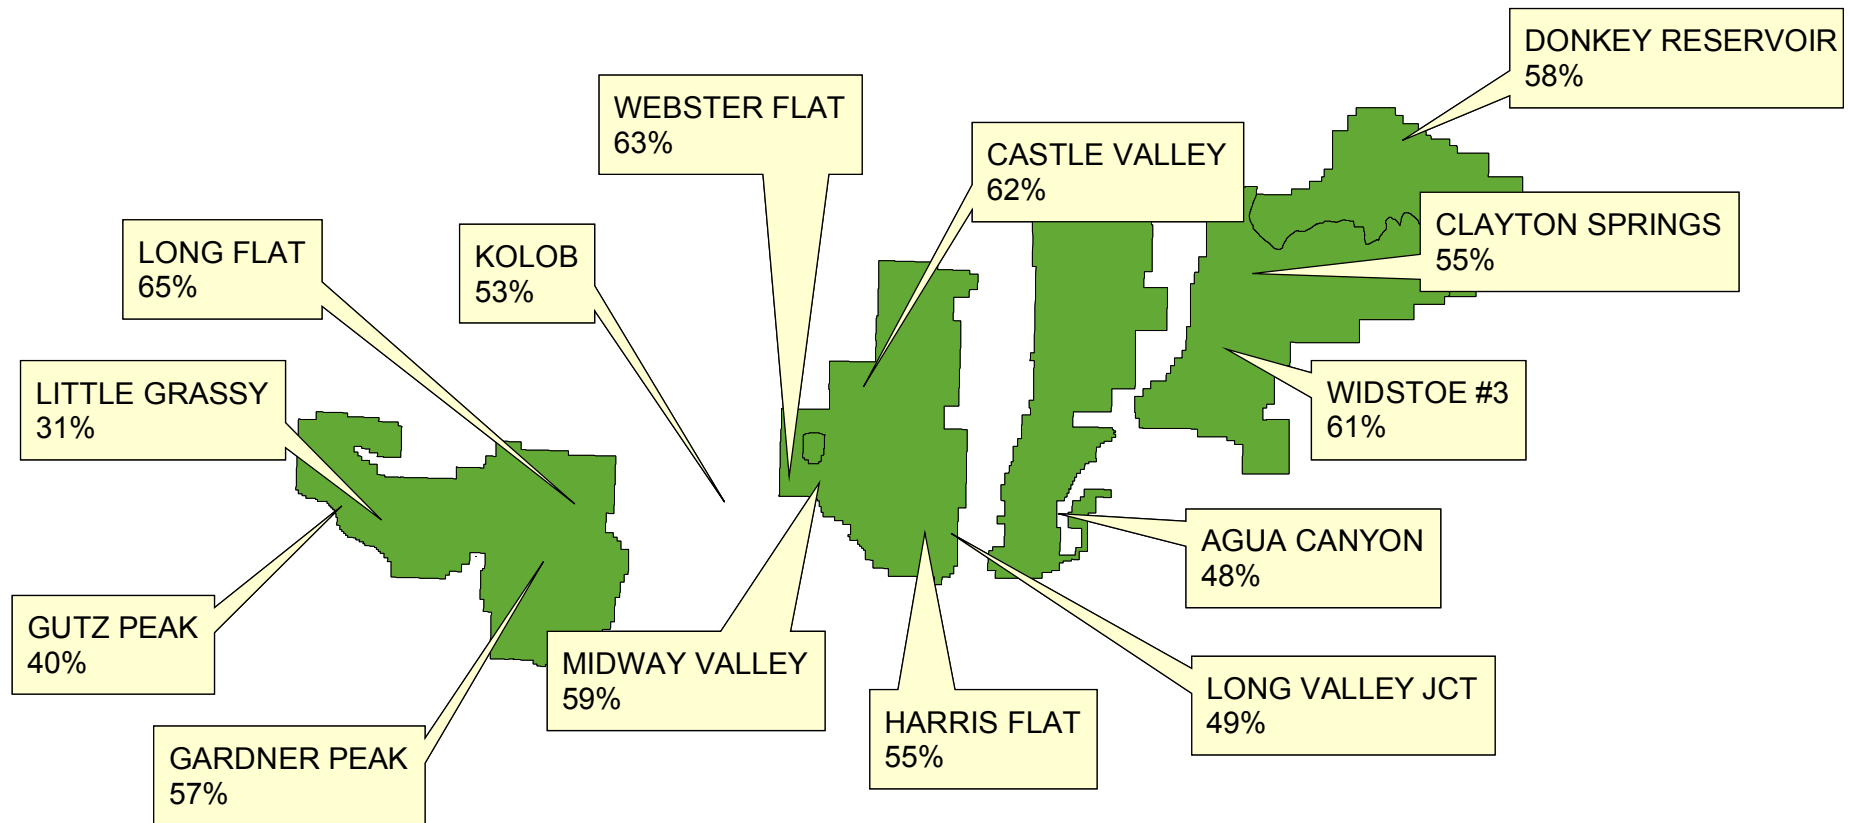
DONKEY RESERVOIR
58%

WEBSTER FLAT
63%

CASTLE VALLEY
62%

CLAYTON SPRINGS
55%

LONG FLAT
65%

KOLOB
53%

LITTLE GRASSY
31%

WIDSTOE #3
61%

AGUA CANYON
48%

GUTZ PEAK
40%

MIDWAY VALLEY
59%

LONG VALLEY JCT
49%

HARRIS FLAT
55%

GARDNER PEAK
57%